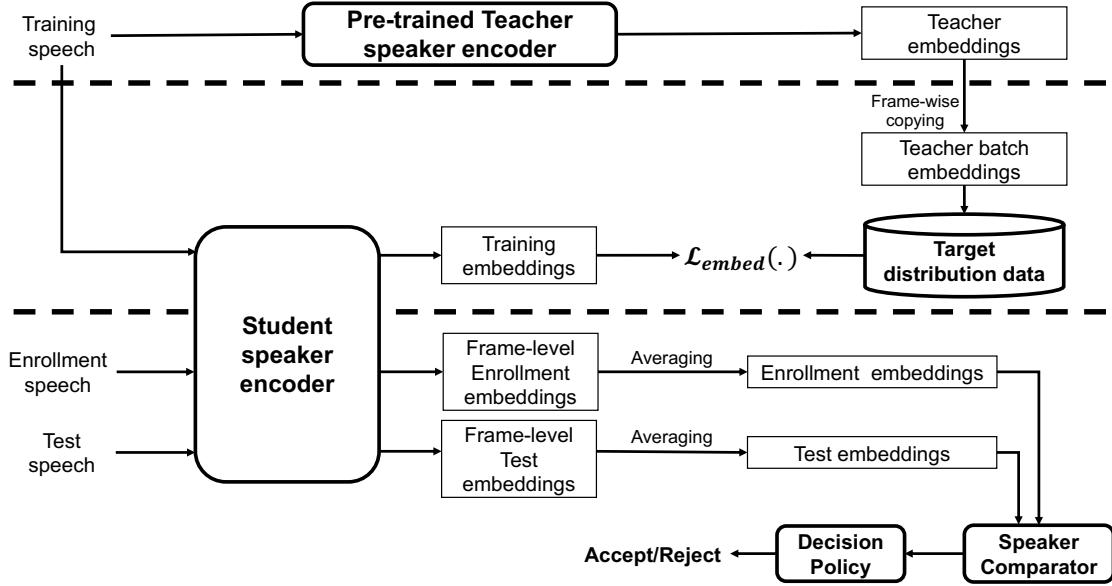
Training speech

Pre-trained Teacher speaker encoder

Teacher embeddings

Frame-wise copying

Teacher batch embeddings

Student speaker encoder

Training embeddings

$\mathcal{L}_{embed}(.)$

Target distribution data

Enrollment speech

Test speech

Frame-level Enrollment embeddings

Averaging

Enrollment embeddings

Frame-level Test embeddings

Averaging

Test embeddings

Accept/Reject

Decision Policy

Speaker Comparator